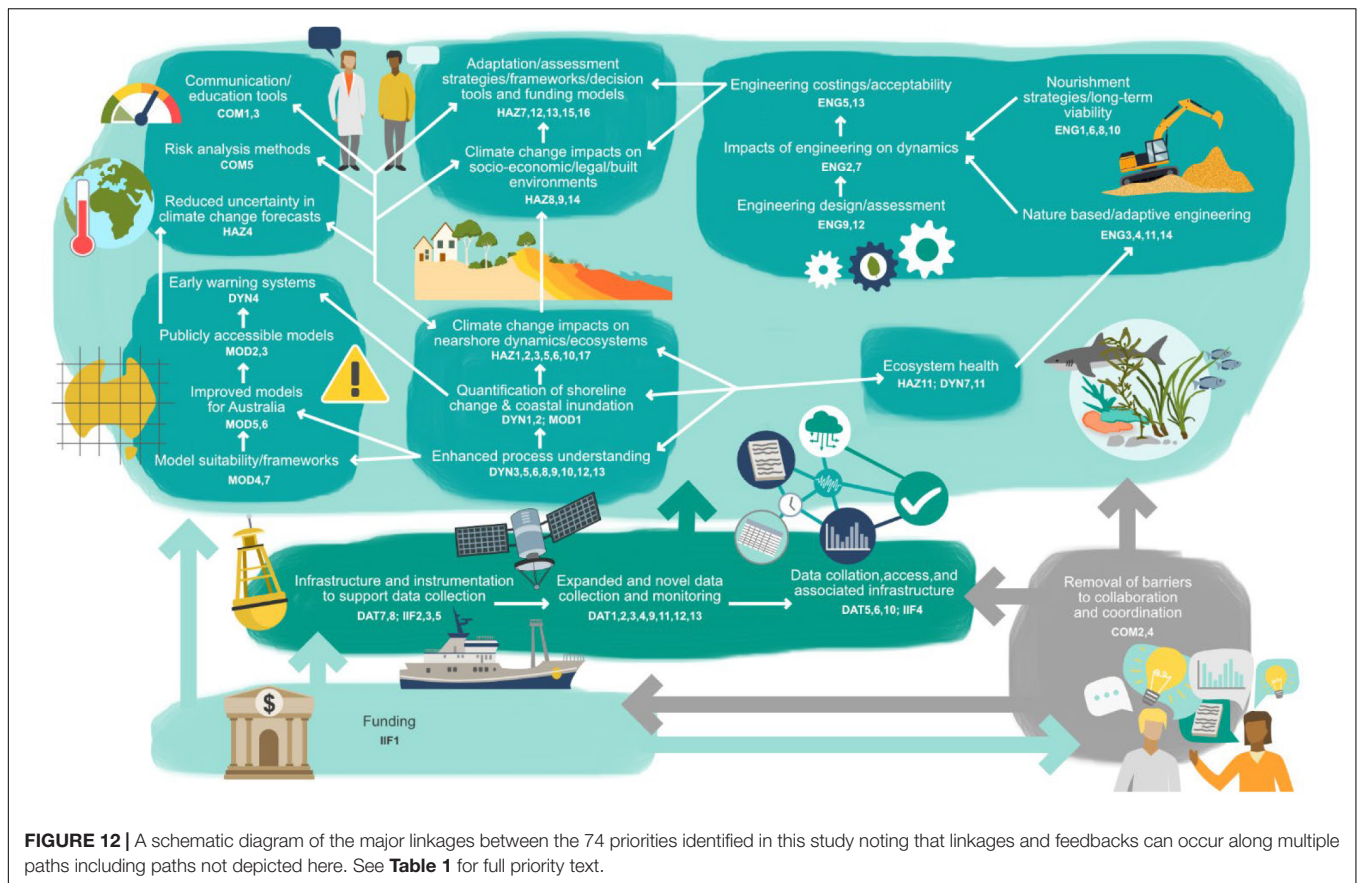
Communication/ education tools
COM1,3

Risk analysis methods
COM5

Reduced uncertainty in climate change forecasts
HAZ4

Adaptation/assessment strategies/frameworks/decision tools and funding models
HAZ7,12,13,15,16

Climate change impacts on socio-economic/legal/built environments
HAZ8,9,14

Engineering costings/acceptability
ENG5,13

Nourishment strategies/long-term viability
ENG1,6,8,10

Impacts of engineering on dynamics
ENG2,7

Engineering design/assessment
ENG9,12

Nature based/adaptive engineering
ENG3,4,11,14

Early warning systems
DYN4

Publicly accessible models
MOD2,3

Improved models for Australia
MOD5,6

Model suitability/frameworks
MOD4,7

Climate change impacts on nearshore dynamics/ecosystems
HAZ1,2,3,5,6,10,17

Quantification of shoreline change & coastal inundation
DYN1,2; MOD1

Enhanced process understanding
DYN3,5,6,8,9,10,12,13

Ecosystem health
HAZ11; DYN7,11

Infrastructure and instrumentation to support data collection
DAT7,8; IIF2,3,5

Expanded and novel data collection and monitoring
DAT1,2,3,4,9,11,12,13

Data collation,access,and associated infrastructure
DAT5,6,10; IIF4

Removal of barriers to collaboration and coordination
COM2,4

$

Funding
IIF1

FIGURE 12 | A schematic diagram of the major linkages between the 74 priorities identified in this study noting that linkages and feedbacks can occur along multiple paths including paths not depicted here. See Table 1 for full priority text.